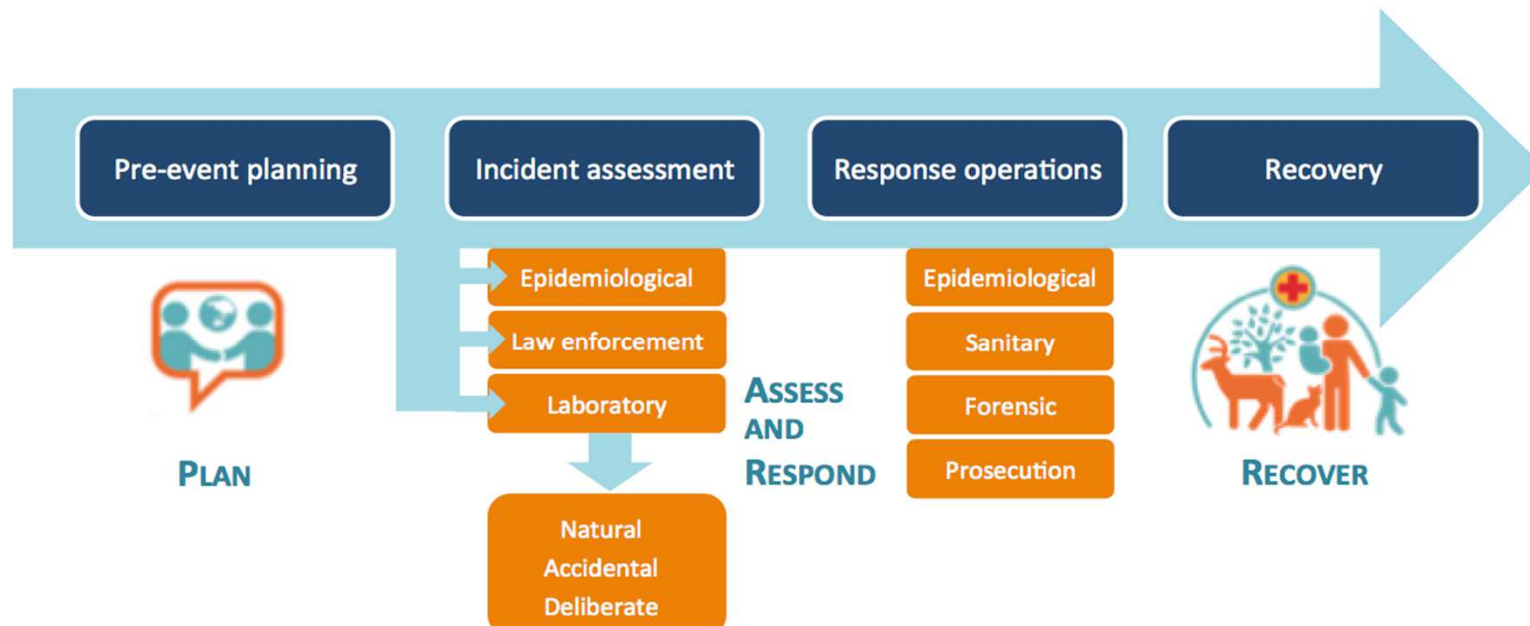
Pre-event planning

Incident assessment

Response operations

Recovery

Epidemiological

Law enforcement

Laboratory

Natural
Accidental
Deliberate

Epidemiological

Sanitary

Forensic

Prosecution

PLAN

ASSESS AND RESPOND

RECOVER